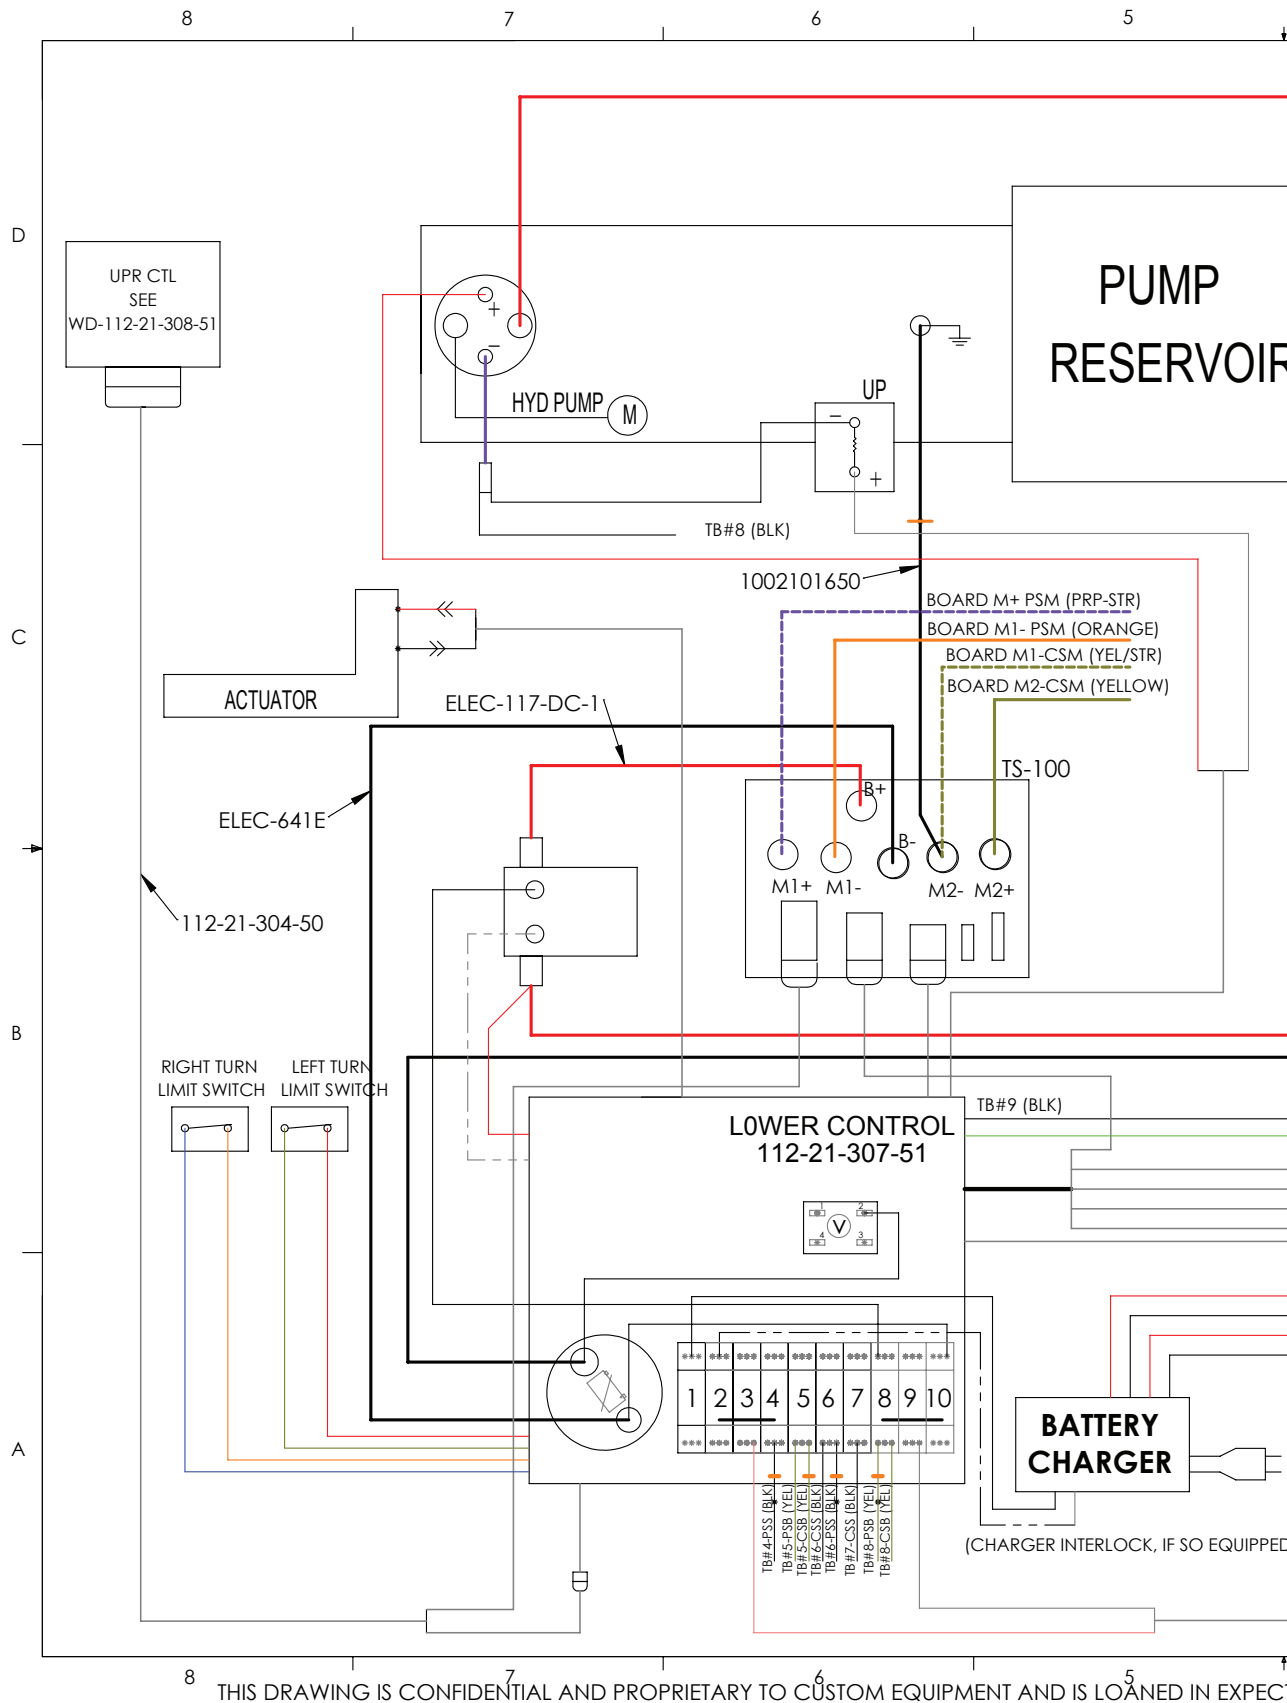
8 7 6 5

D

C

B

A

UPR CTL
SEE
WD-112-21-308-51

HYD PUMP M

UP

PUMP
RESERVOIR

TB#8 (BLK)

1002101650

BOARD M+ PSM (PRP-STR)
BOARD M1- PSM (ORANGE)
BOARD M1-CSM (YEL/STR)
BOARD M2-CSM (YELLOW)

ACTUATOR

ELEC-117-DC-1

ELEC-641E

TS-100

B+
B-
M1+ M1-
M2- M2+

112-21-304-50

RIGHT TURN LIMIT SWITCH
LEFT TURN LIMIT SWITCH

TB#9 (BLK)

LOWER CONTROL
112-21-307-51

V

1 2 3 4 5 6 7 8 9 10

BATTERY CHARGER

TB#4-PSS (BLK)
TB#5-PSB (YEL)
TB#5-CSB (YEL)
TB#6-CSS (BLK)
TB#6-PSS (BLK)
TB#7-CSS (BLK)
TB#8-PSB (YEL)
TB#8-CSB (YEL)

(CHARGER INTERLOCK, IF SO EQUIPPED

8 7 6 5

THIS DRAWING IS CONFIDENTIAL AND PROPRIETARY TO CUSTOM EQUIPMENT AND IS LOANED IN EXPECT